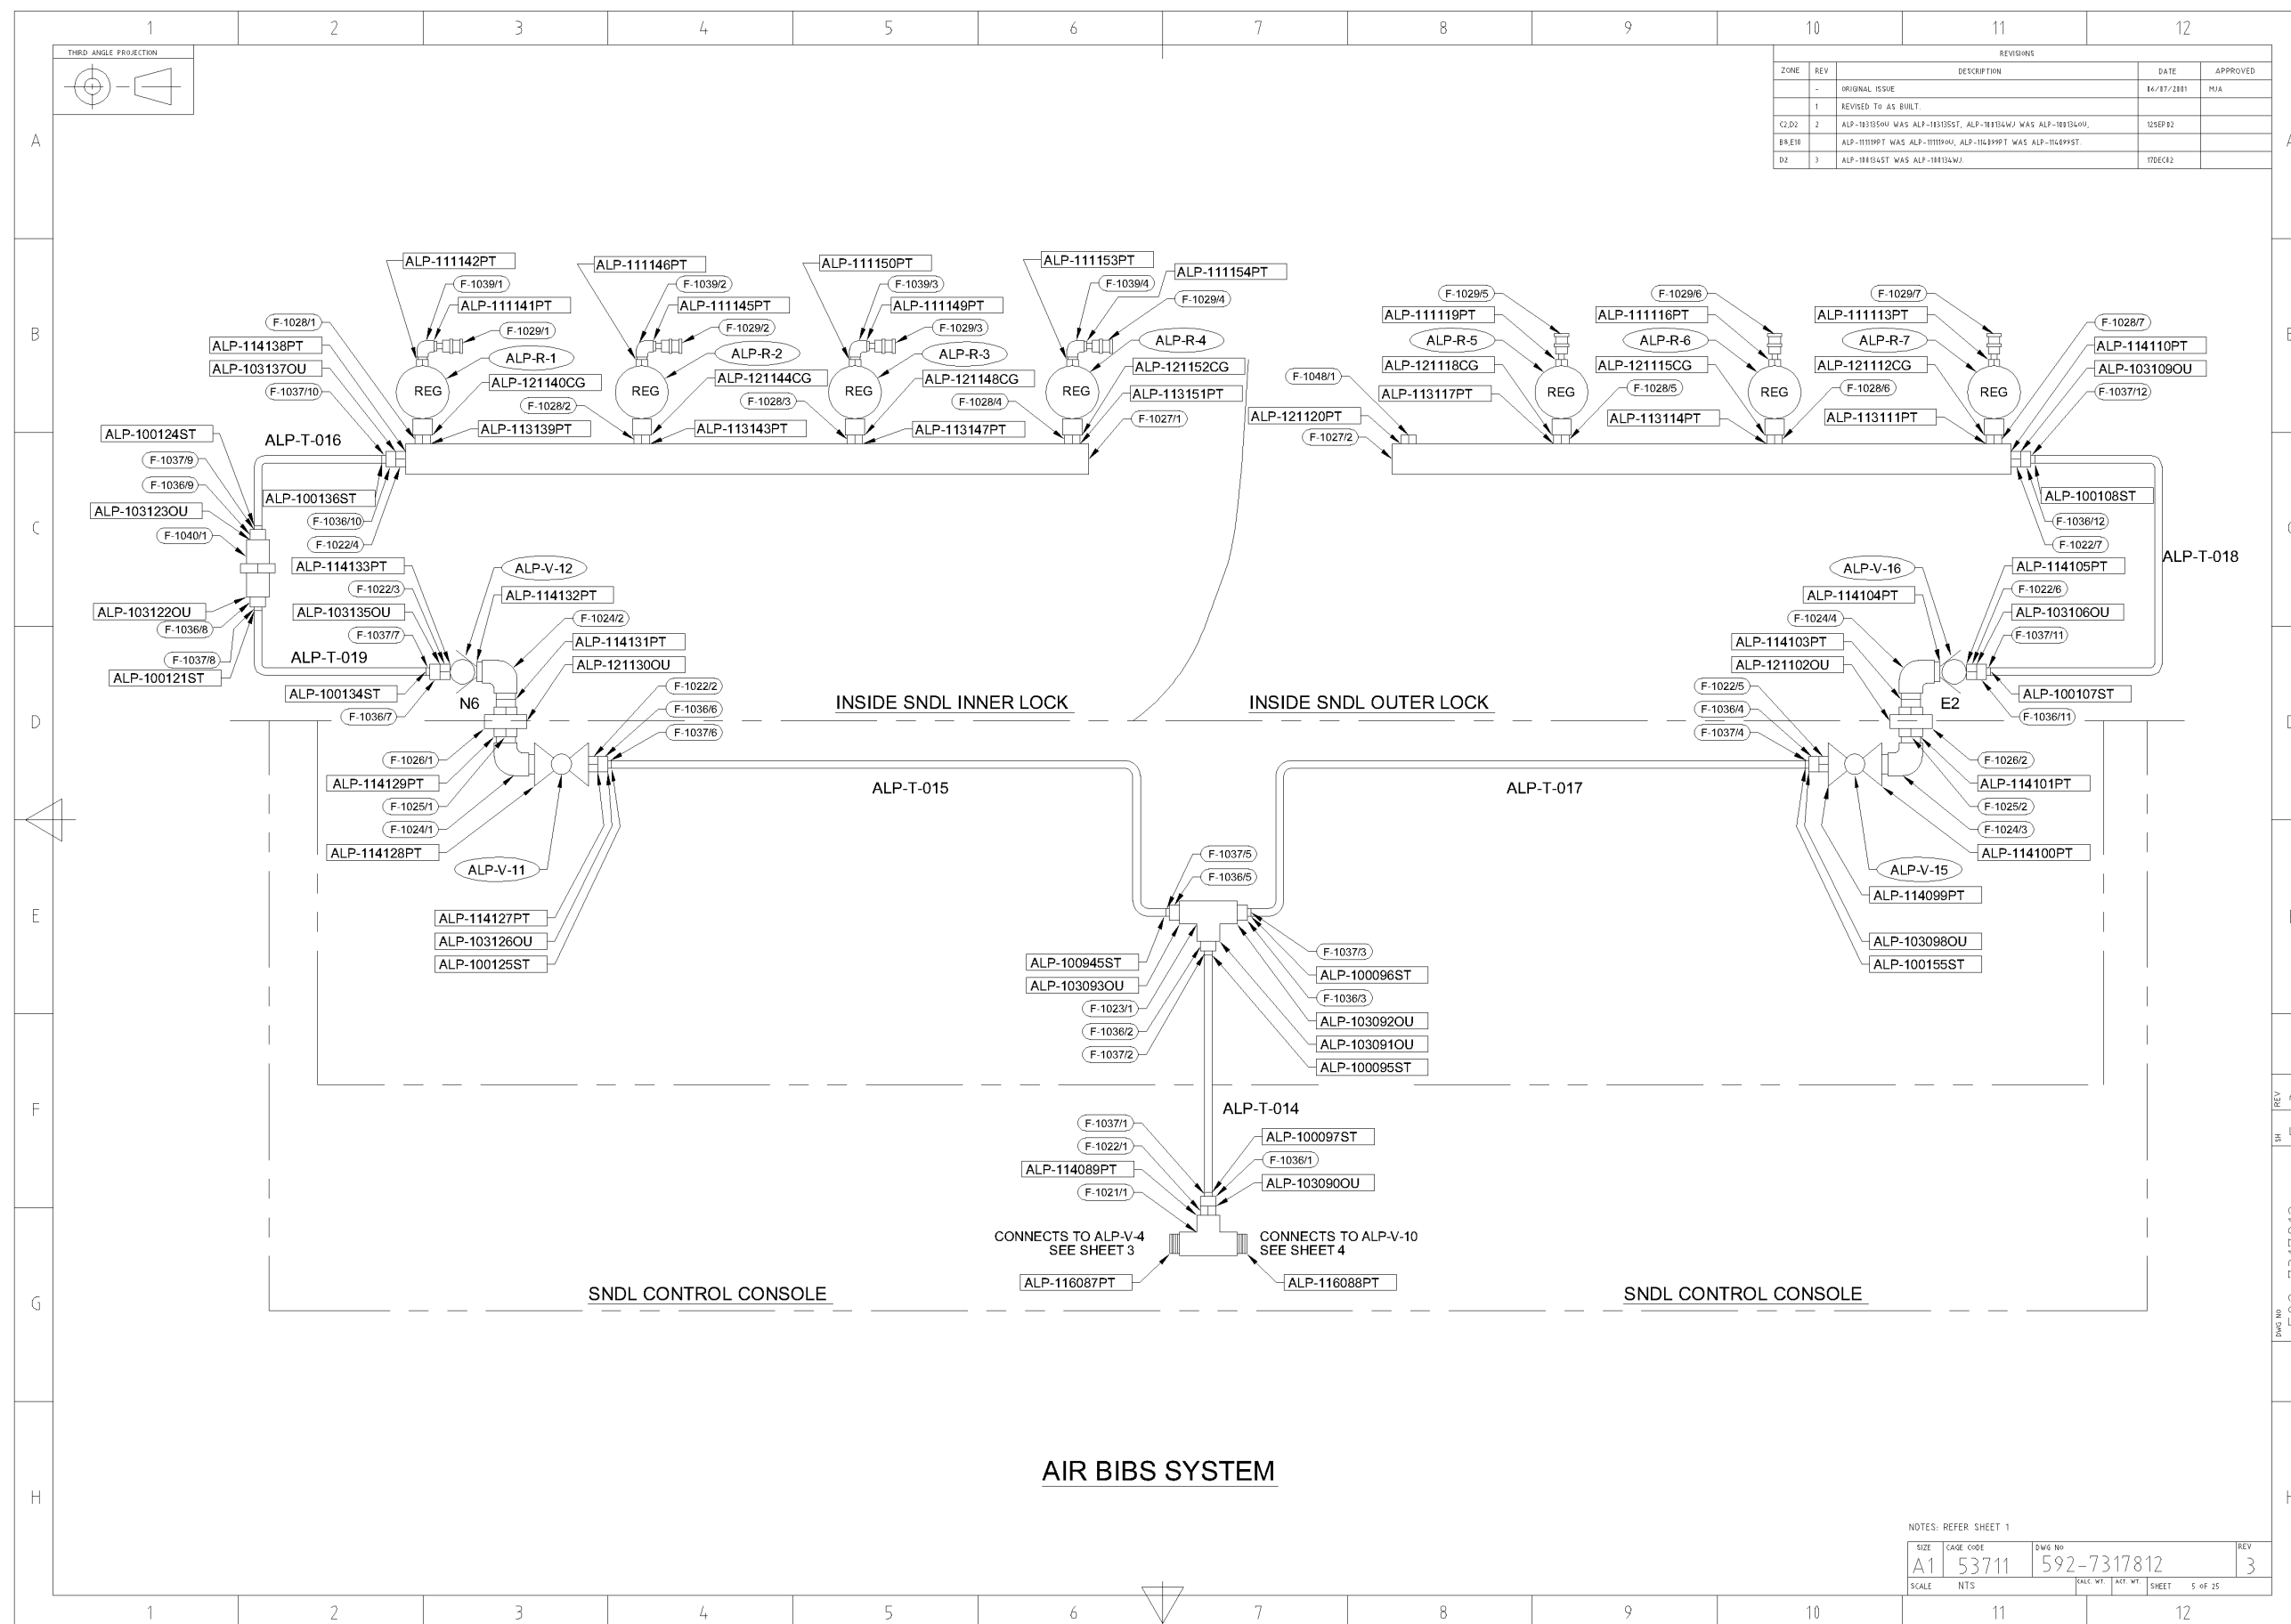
1 2 3 4 5 6 7 8 9 10 11 12

THIRD ANGLE PROJECTION

REVISIONS

| ZONE | REV | DESCRIPTION | DATE | APPROVED |
|---|---|---|---|---|
| | - | ORIGINAL ISSUE | 06/07/2001 | MJA |
| | 1 | REVISED TO AS BUILT | | |
| C2,D2 | 2 | ALP-103135OU WAS ALP-103135ST, ALP-100134WJ WAS ALP-100134OU, | 12SEP02 | |
| B9,E10 | | ALP-111119PT WAS ALP-111119OU, ALP-114099PT WAS ALP-114099ST | | |
| D2 | 3 | ALP-100134ST WAS ALP-100134WJ | 17DEC02 | |

A B C D E F G H

ALP-111142PT
F-1039/1
ALP-111141PT
F-1029/1
ALP-R-1
ALP-121140CG
REG
F-1028/1
ALP-114138PT
ALP-103137OU
F-1037/10
ALP-113139PT
ALP-100124ST
ALP-T-016
F-1037/9
F-1036/9
ALP-100136ST
ALP-103123OU
F-1036/10
F-1040/1
F-1022/4
ALP-111146PT
F-1039/2
ALP-111145PT
F-1029/2
ALP-R-2
ALP-121144CG
REG
F-1028/2
ALP-113143PT
ALP-111150PT
F-1039/3
ALP-111149PT
F-1029/3
ALP-R-3
ALP-121148CG
REG
F-1028/3
ALP-113147PT
ALP-111153PT
F-1039/4
ALP-111154PT
F-1029/4
ALP-R-4
ALP-121152CG
REG
F-1028/4
ALP-113151PT
F-1027/1
F-1029/5
ALP-111119PT
ALP-R-5
ALP-121118CG
ALP-113117PT
REG
F-1048/1
ALP-121120PT
F-1027/2
F-1029/6
ALP-111116PT
ALP-R-6
ALP-121115CG
F-1028/5
ALP-113114PT
REG
F-1029/7
ALP-111113PT
ALP-R-7
ALP-121112CG
F-1028/6
ALP-113111PT
REG
F-1028/7
ALP-114110PT
ALP-103109OU
F-1037/12
ALP-100108ST
F-1036/12
F-1022/7
ALP-T-018
ALP-114133PT
ALP-V-12
ALP-114132PT
F-1022/3
ALP-103135OU
F-1037/7
ALP-103122OU
F-1036/8
F-1037/8
ALP-100121ST
ALP-T-019
F-1024/2
ALP-114131PT
ALP-121130OU
ALP-100134ST
N6
F-1036/7
F-1022/2
F-1036/6
F-1037/6
INSIDE SNDL INNER LOCK
INSIDE SNDL OUTER LOCK
ALP-V-16
ALP-114105PT
ALP-114104PT
F-1022/6
F-1024/4
ALP-103106OU
ALP-114103PT
F-1037/11
ALP-121102OU
F-1022/5
ALP-100107ST
E2
F-1036/4
F-1036/11
F-1037/4
F-1026/1
ALP-114129PT
F-1025/1
F-1024/1
ALP-114128PT
ALP-V-11
ALP-T-015
ALP-T-017
F-1026/2
ALP-114101PT
F-1025/2
F-1024/3
ALP-114100PT
ALP-V-15
ALP-114099PT
F-1037/5
F-1036/5
ALP-114127PT
ALP-103126OU
ALP-100125ST
ALP-100945ST
ALP-103093OU
F-1023/1
F-1036/2
F-1037/2
F-1037/3
ALP-100096ST
F-1036/3
ALP-103092OU
ALP-103091OU
ALP-100095ST
ALP-103098OU
ALP-100155ST
ALP-T-014
F-1037/1
F-1022/1
ALP-114089PT
F-1021/1
ALP-100097ST
F-1036/1
ALP-103090OU
CONNECTS TO ALP-V-4 SEE SHEET 3
CONNECTS TO ALP-V-10 SEE SHEET 4
ALP-116087PT
ALP-116088PT
SNDL CONTROL CONSOLE
SNDL CONTROL CONSOLE

AIR BIBS SYSTEM

NOTES: REFER SHEET 1
SIZE A1
CAGE CODE 53711
DWG NO 592-7317812
REV 3
SCALE NTS
CALC. WT. ACT. WT.
SHEET 5 OF 25